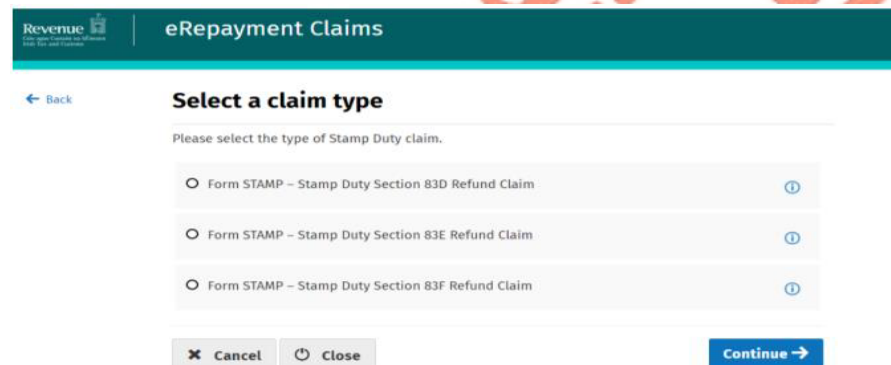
Revenue
Cáin agus Custaim na hÉireann
Irish Tax and Customs

eRepayment Claims

← Back

Select a claim type

Please select the type of Stamp Duty claim.

Form STAMP – Stamp Duty Section 83D Refund Claim

Form STAMP – Stamp Duty Section 83E Refund Claim

Form STAMP – Stamp Duty Section 83F Refund Claim

✖ Cancel

Close

Continue →